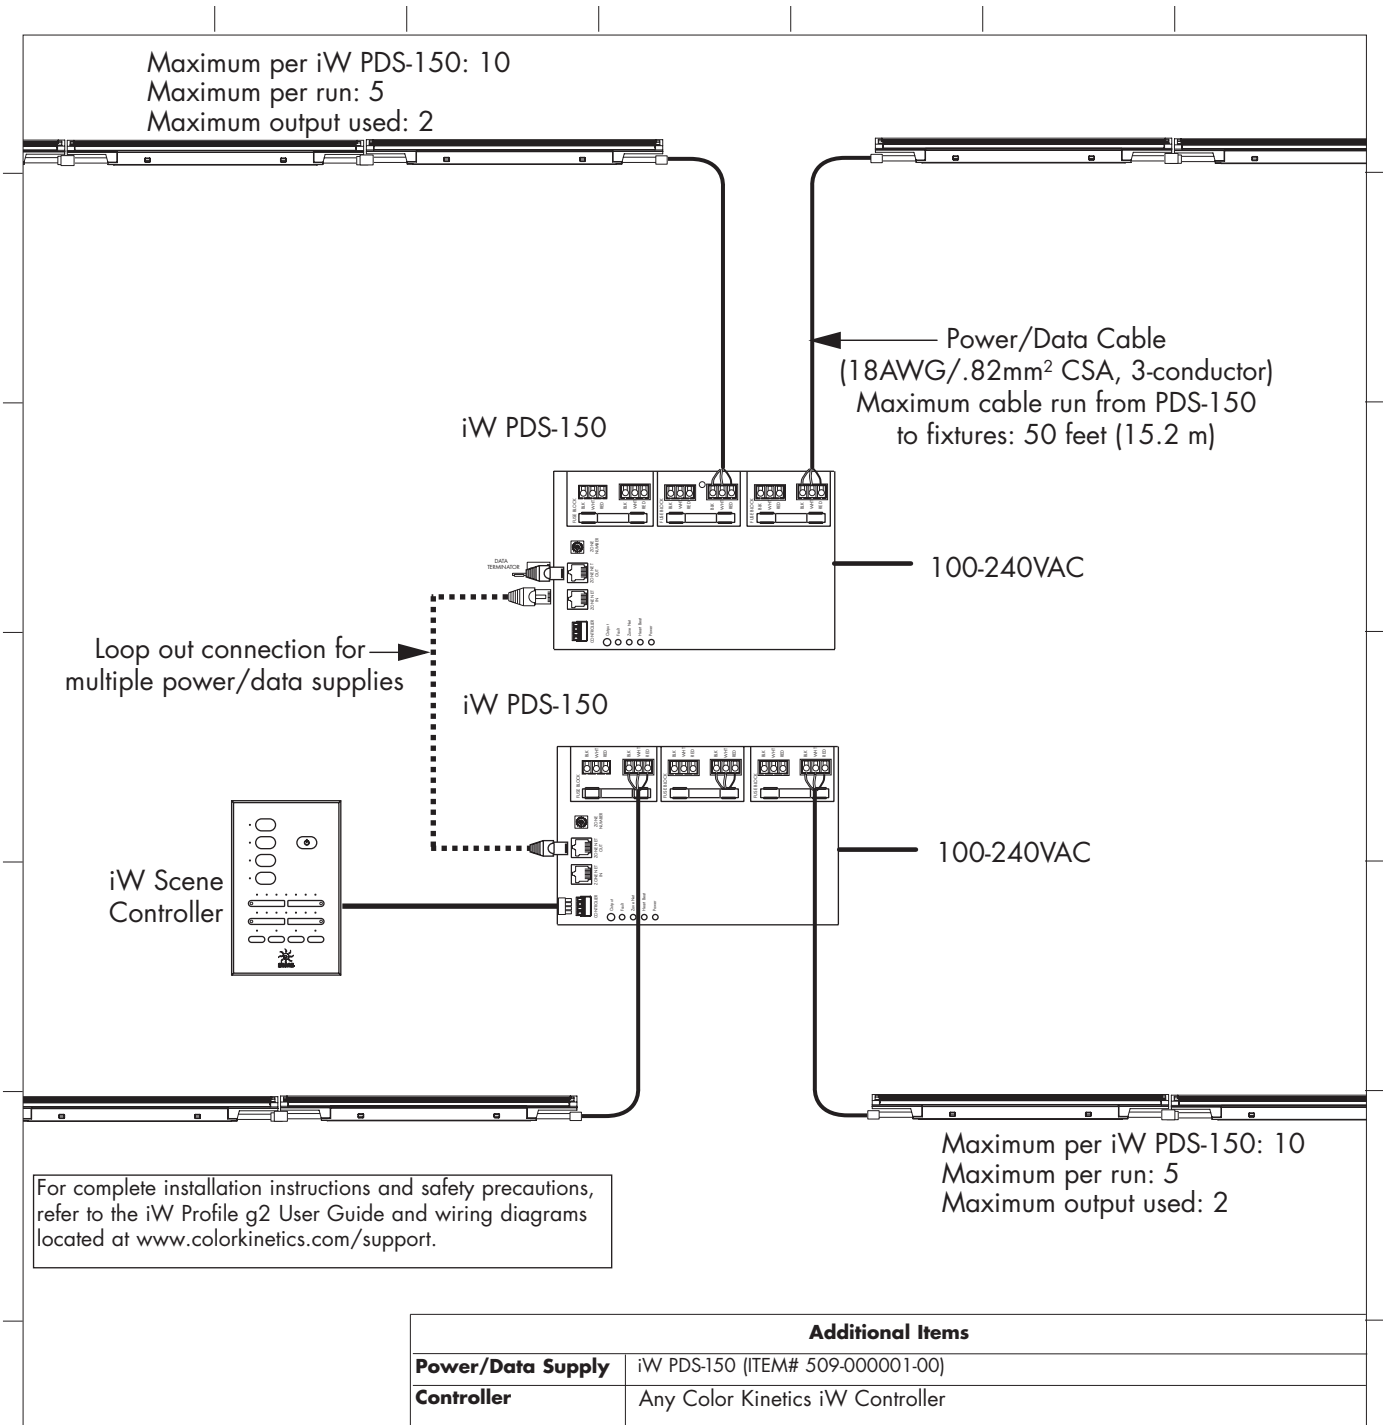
Maximum per iW PDS-150: 10
Maximum per run: 5
Maximum output used: 2

Power/Data Cable
(18AWG/.82mm² CSA, 3-conductor)
Maximum cable run from PDS-150
to fixtures: 50 feet (15.2 m)

iW PDS-150

DATA TERMINATOR

100-240VAC

Loop out connection for multiple power/data supplies

iW PDS-150

iW Scene Controller

100-240VAC

Maximum per iW PDS-150: 10
Maximum per run: 5
Maximum output used: 2

For complete installation instructions and safety precautions, refer to the iW Profile g2 User Guide and wiring diagrams located at www.colorkinetics.com/support.

| Additional Items | |
|---|---|
| Power/Data Supply | iW PDS-150 (ITEM# 509-000001-00) |
| Controller | Any Color Kinetics iW Controller |